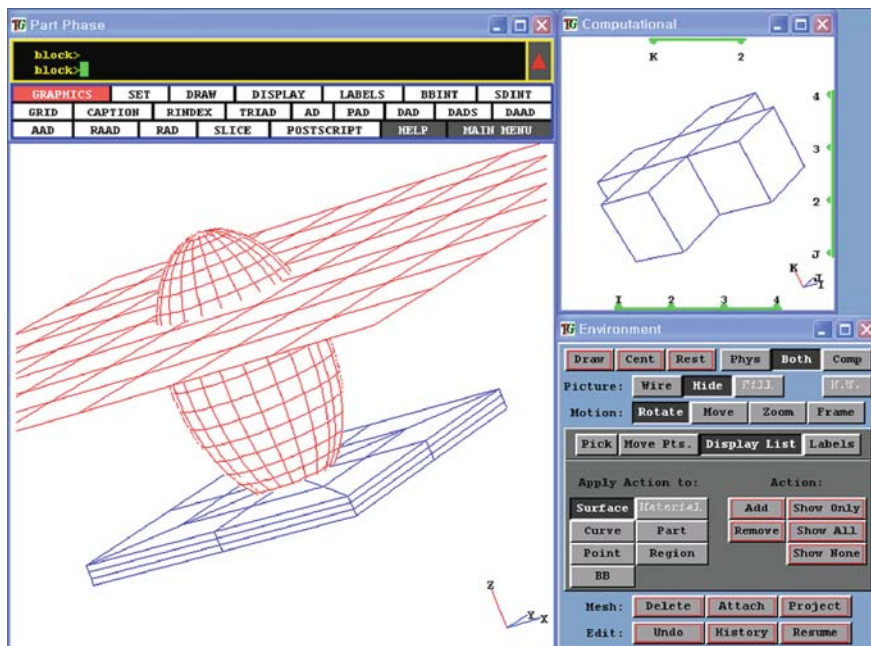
TG Part Phase

block>
block>

| GRAPHICS | SET | DRAW | DISPLAY | LABELS | BBINT | SDINT |
|---|---|---|---|---|---|---|
| GRID | CAPTION | RINDEX | TRIAD | AD | PAD | DAD | DADS | DAAD |
| AAD | RAAD | RAD | SLICE | POSTSCRIPT | HELP | MAIN MENU |

Z
Y X

TG Computational

K 2
4
3
2
J
K J I
I 2 3 4

TG Environment

Draw Cent Rest Phys Both Comp
Picture: Wire Hide Fill H.V.
Motion: Rotate Move Zoom Frame
Pick Move Pts. Display List Labels
Apply Action to: Action:
Surface Material Add Show Only
Curve Part Remove Show All
Point Region Show None
BB
Mesh: Delete Attach Project
Edit: Undo History Resume